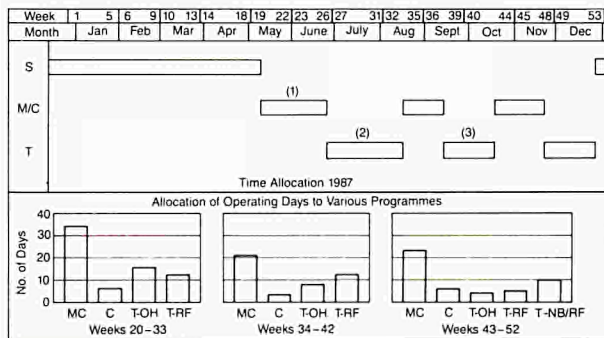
| Week | 1 5 | 6 9 | 10 13 | 14 18 | 19 22 | 23 26 | 27 31 | 32 35 | 36 39 | 40 44 | 45 48 | 49 53 |
|---|---|---|---|---|---|---|---|---|---|---|---|---|
| Month | Jan | Feb | Mar | Apr | May | June | July | Aug | Sept | Oct | Nov | Dec |

S

M/C

T

(1)

(2)

(3)

Time Allocation 1987

Allocation of Operating Days to Various Programmes

No. of Days

40
30
20
10
0

MC C T-OH T-RF
Weeks 20-33

MC C T-OH T-RF
Weeks 34-42

MC C T-OH T-RF T-NB/RF
Weeks 43-52